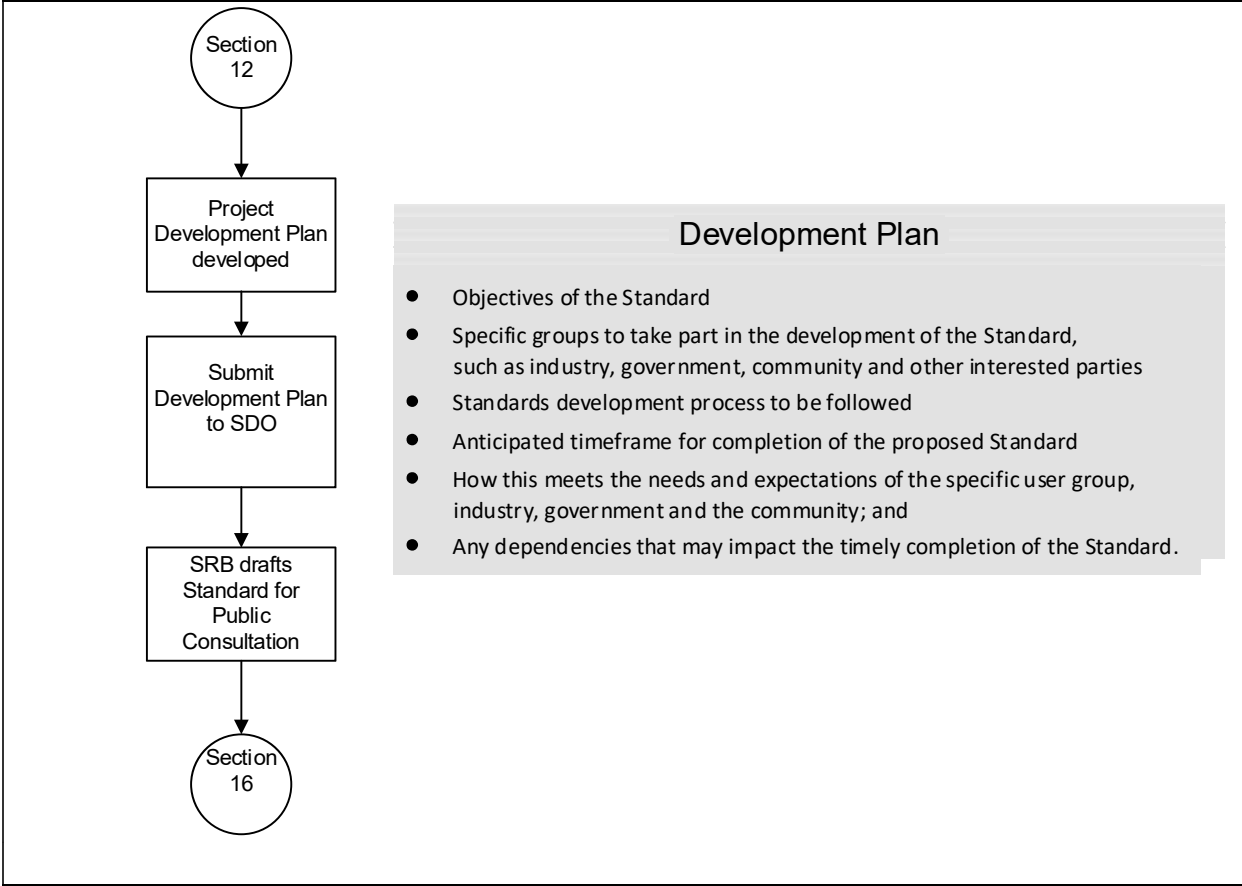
Section 12

Project Development Plan developed

Submit Development Plan to SDO

SRB drafts Standard for Public Consultation

Section 16

Development Plan

- Objectives of the Standard
- Specific groups to take part in the development of the Standard, such as industry, government, community and other interested parties
- Standards development process to be followed
- Anticipated timeframe for completion of the proposed Standard
- How this meets the needs and expectations of the specific user group, industry, government and the community; and
- Any dependencies that may impact the timely completion of the Standard.